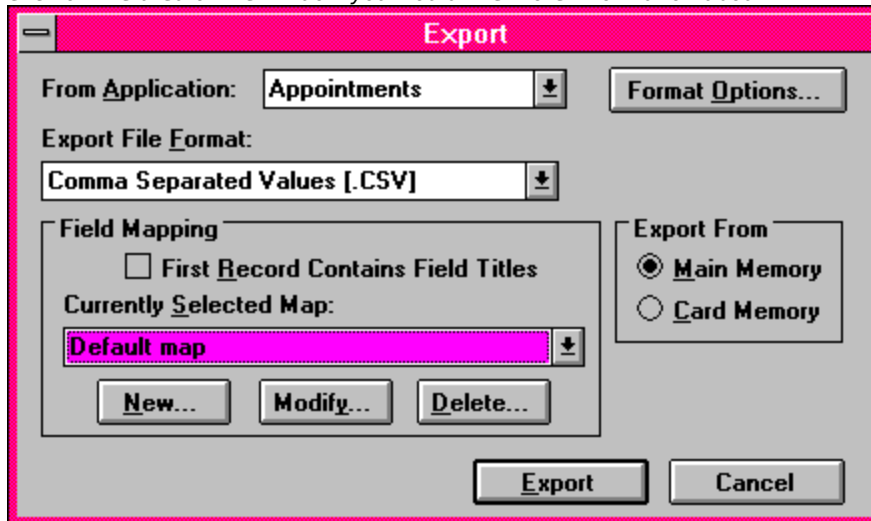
Export

From Application: Appointments

Format Options...

Export File Format:

Comma Separated Values [.CSV]

Field Mapping

First Record Contains Field Titles

Currently Selected Map:

Default map

New...

Modify...

Delete...

Export From

Main Memory

Card Memory

Export

Cancel